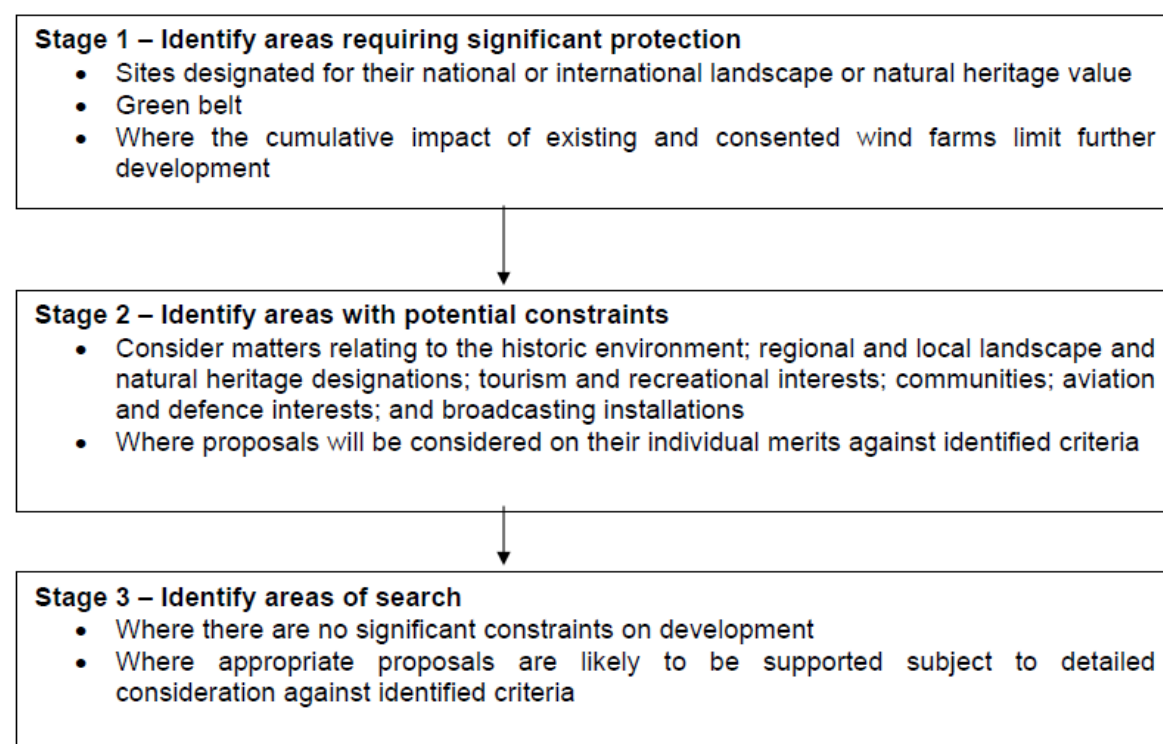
Stage 1 – Identify areas requiring significant protection

- Sites designated for their national or international landscape or natural heritage value
- Green belt
- Where the cumulative impact of existing and consented wind farms limit further development

Stage 2 – Identify areas with potential constraints

- Consider matters relating to the historic environment; regional and local landscape and natural heritage designations; tourism and recreational interests; communities; aviation and defence interests; and broadcasting installations
- Where proposals will be considered on their individual merits against identified criteria

Stage 3 – Identify areas of search

- Where there are no significant constraints on development
- Where appropriate proposals are likely to be supported subject to detailed consideration against identified criteria